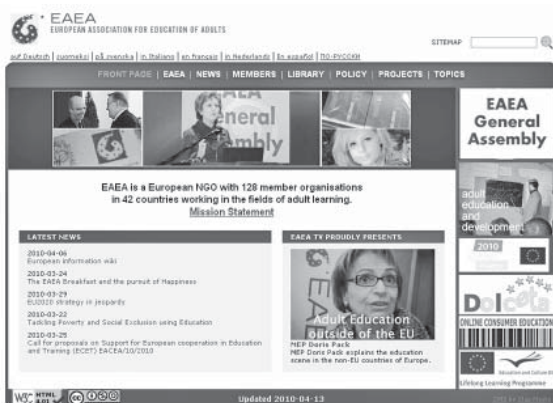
EAEA
EUROPEAN ASSOCIATION FOR EDUCATION OF ADULTS

auf Deutsch | suomeksi | på svenska | in italiano | en français | in Nederlands | En español | ПО-РУССКИ

SITEMAP

FRONT PAGE | EAEA | NEWS | MEMBERS | LIBRARY | POLICY | PROJECTS | TOPICS

EAEA General Assembly

EAEA General Assembly

EAEA is a European NGO with 128 member organisations in 42 countries working in the fields of adult learning.
Mission Statement

LATEST NEWS

2010-04-06
European information wiki

2010-03-24
The EAEA Breakfast and the pursuit of Happiness

2010-03-29
EU2010 strategy in jeopardy

2010-03-22
Tackling Poverty and Social Exclusion using Education

2010-03-25
Call for proposals on Support for European cooperation in Education and Training (ECET) EACEA/10/2010

EAEA TV PROUDLY PRESENTS

Adult Education outside of the EU

MEP Doris Pack
MEP Doris Pack explains the education scene in the non-EU countries of Europe.

adult education and development

2010

Dolceta

ONLINE CONSUMER EDUCATION

Education and Culture DG

Lifelong Learning Programme

W3C HTML 4.01

Updated 2010-04-13

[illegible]